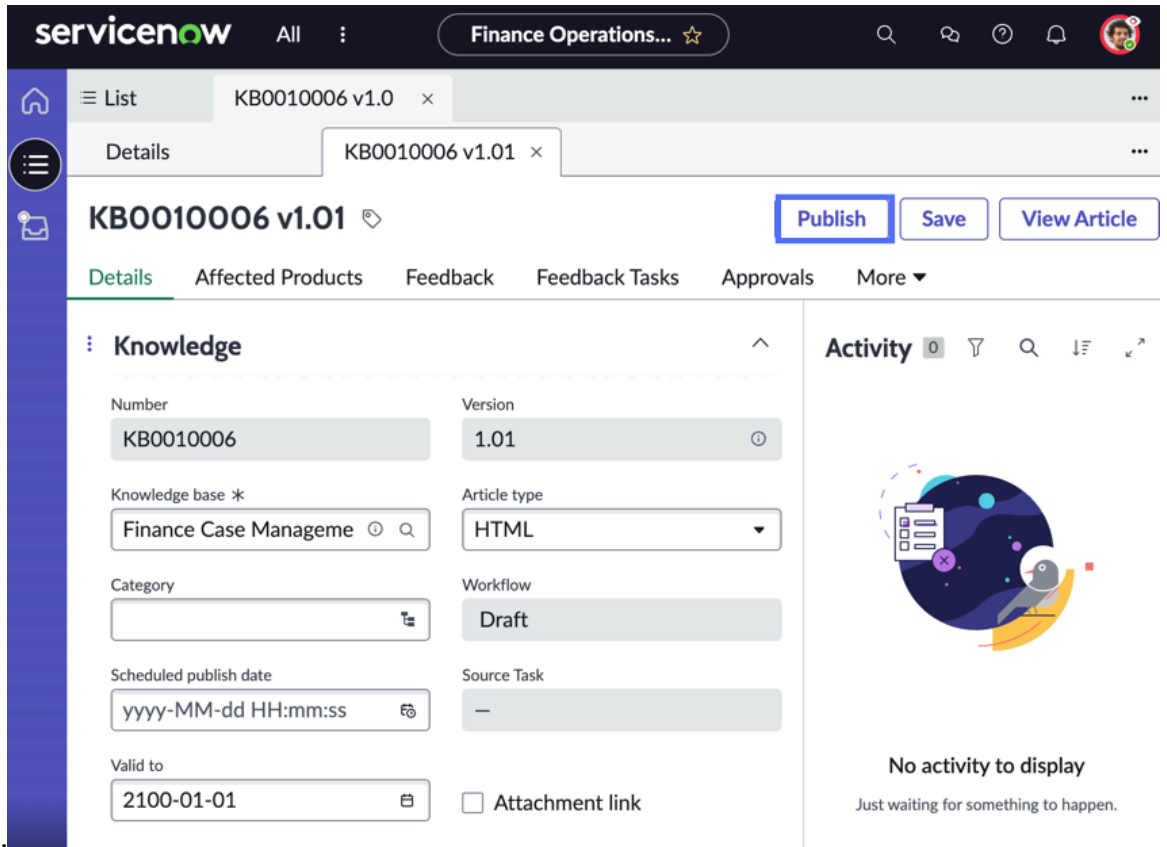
servicenow All ⋮ Finance Operations... ☆

≡ List KB0010006 v1.0 ×

Details KB0010006 v1.01 ×

KB0010006 v1.01

Publish Save View Article

Details Affected Products Feedback Feedback Tasks Approvals More

Knowledge

Number
KB0010006

Version
1.01

Knowledge base
Finance Case Manageme

Article type
HTML

Category

Workflow
Draft

Scheduled publish date
yyyy-MM-dd HH:mm:ss

Source Task
—

Valid to
2100-01-01

Attachment link

Activity 0

No activity to display

Just waiting for something to happen.